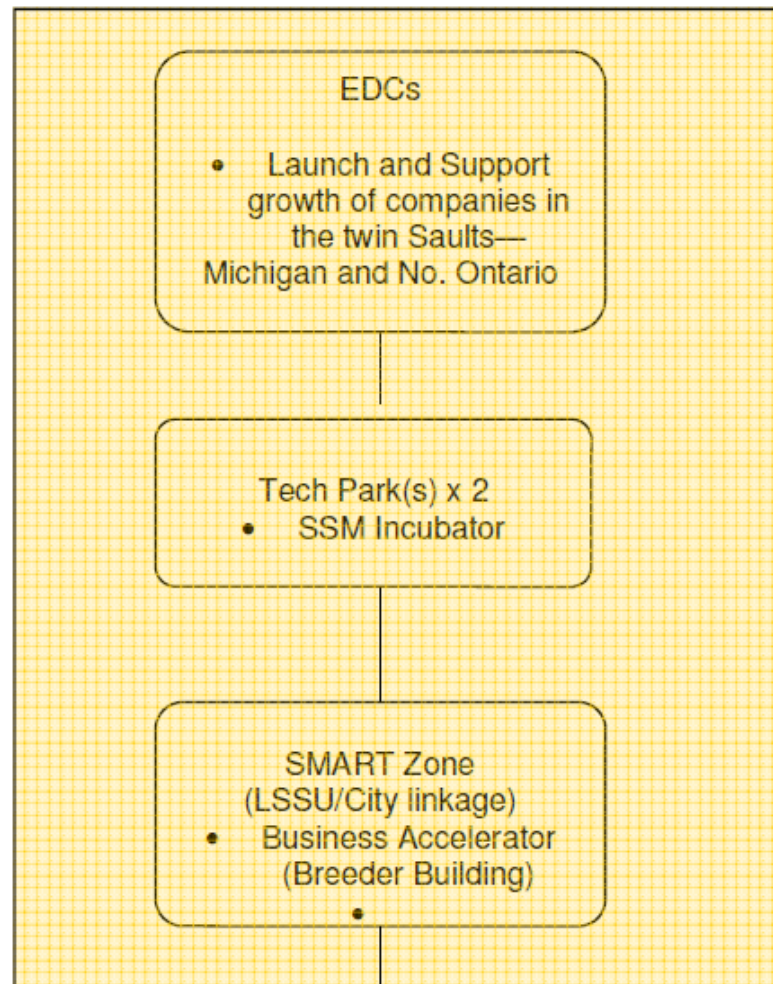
EDCs

• Launch and Support growth of companies in the twin Saults—Michigan and No. Ontario

Tech Park(s) x 2

• SSM Incubator

SMART Zone (LSSU/City linkage)

• Business Accelerator (Breeder Building)

•